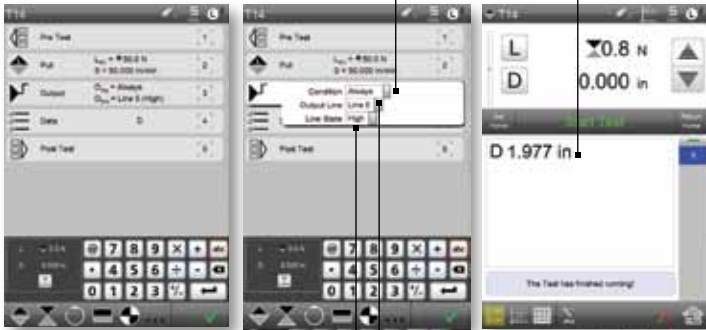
T14

Pre Test 1

Pull $L_{lim}$ = ▼50.0 N
D = 50.000 in/min 2

Output $O_{con}$ = Always
$O_{line}$ = Line 0 (High) 3

Data D 4

Post Test 5

7 8 9 × +
4 5 6 ÷ -
0 1 2 3

T14

Pre Test 1

Pull $L_{lim}$ = ▼50.0 N
D = 50.000 in/min 2

Condition Always
Output Line Line 0
Line State High

Data

Post Test 5

7 8 9 × +
4 5 6 ÷ -
0 1 2 3

T14

L ⧗0.8 N

D 0.000 in

Start Test

D 1.977 in

The Test has finished running!